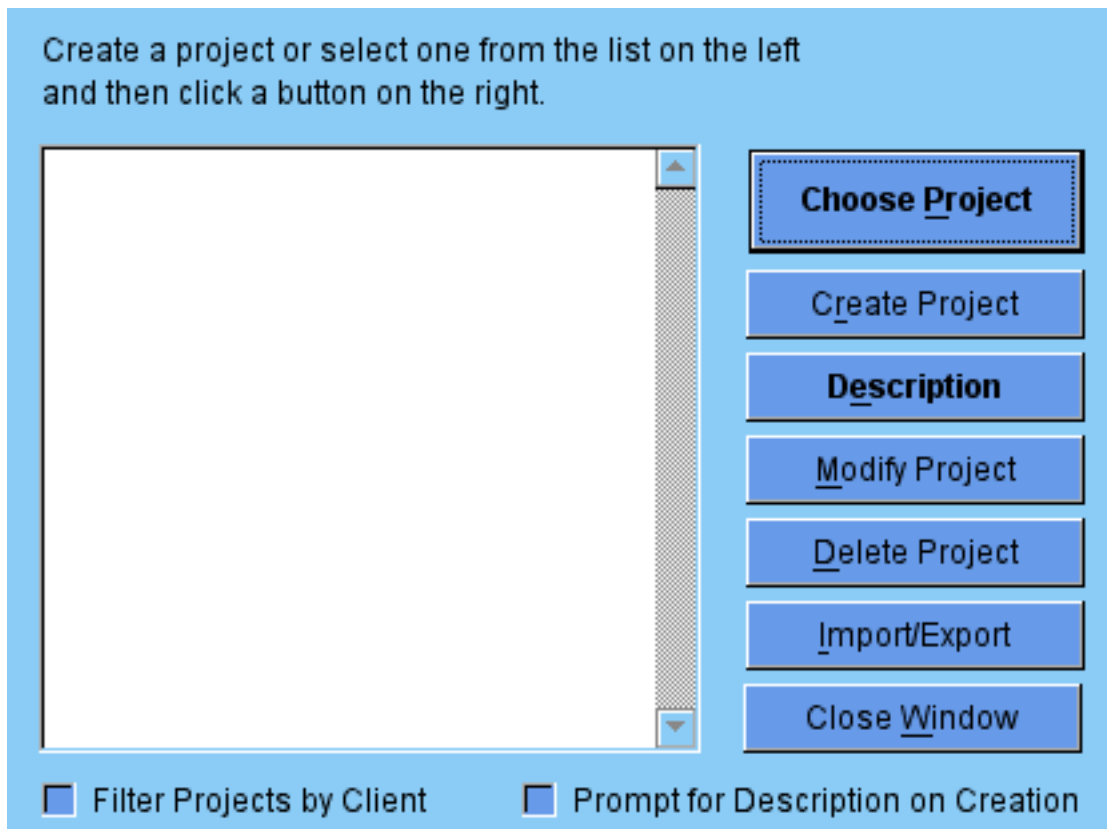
Create a project or select one from the list on the left and then click a button on the right.

Choose Project

Create Project

Description

Modify Project

Delete Project

Import/Export

Close Window

Filter Projects by Client

Prompt for Description on Creation